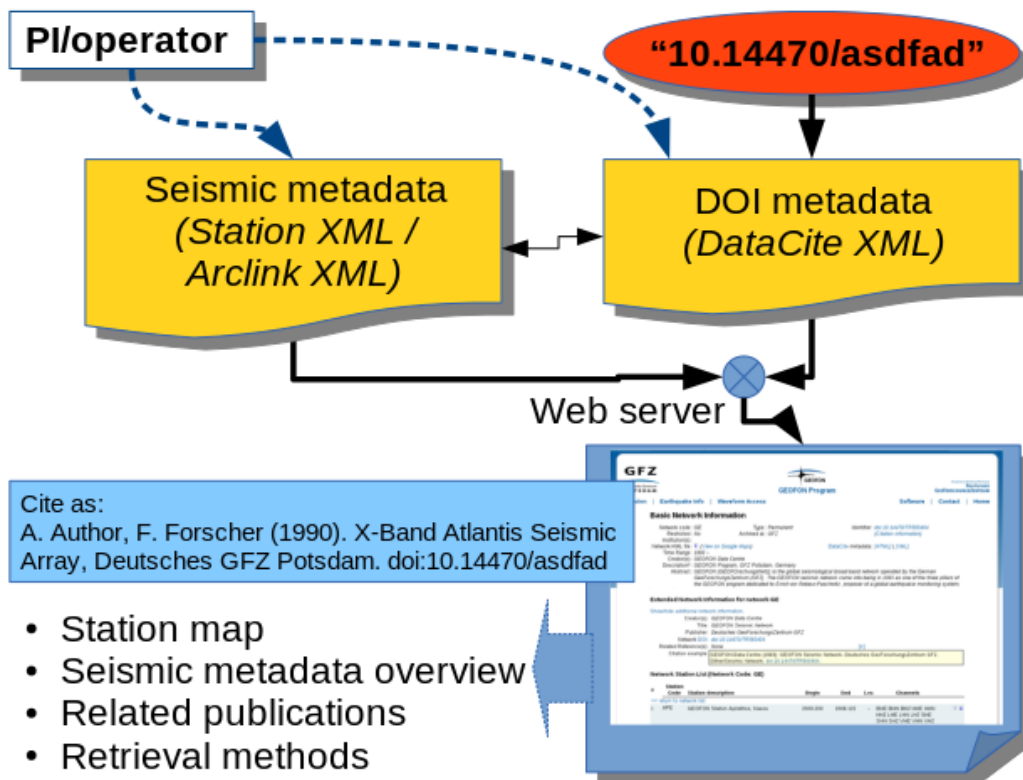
PI/operator

“10.14470/asdfad”

Seismic metadata
(Station XML / Arclink XML)

DOI metadata
(DataCite XML)

Web server

GFZ

GEOFON Program

Basic Network Information

Cite as:
A. Author, F. Forscher (1990). X-Band Atlantis Seismic Array, Deutsches GFZ Potsdam. doi:10.14470/asdfad

• Station map
• Seismic metadata overview
• Related publications
• Retrieval methods